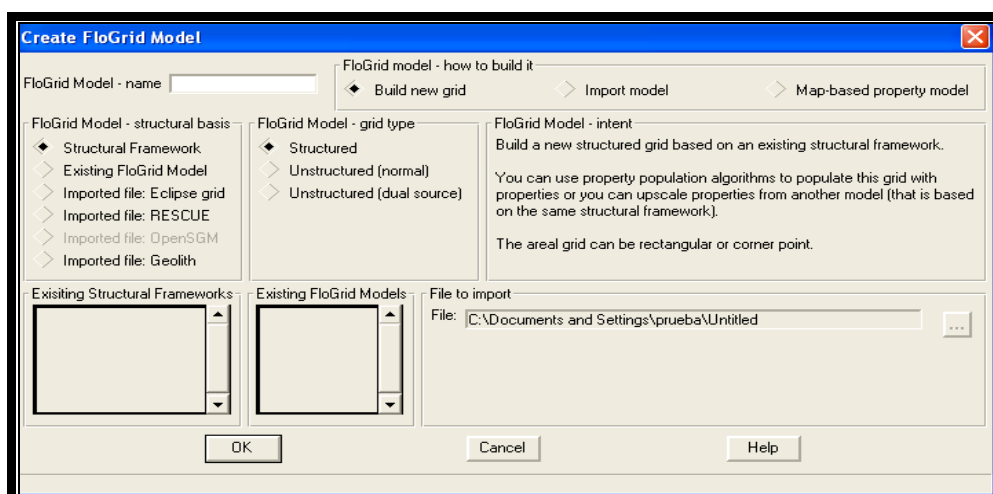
Create FloGrid Model

FloGrid Model - name

FloGrid model - how to build it
Build new grid
Import model
Map-based property model

FloGrid Model - structural basis
Structural Framework
Existing FloGrid Model
Imported file: Eclipse grid
Imported file: RESCUE
Imported file: OpenSGM
Imported file: Geolith

FloGrid Model - grid type
Structured
Unstructured (normal)
Unstructured (dual source)

FloGrid Model - intent
Build a new structured grid based on an existing structural framework.

You can use property population algorithms to populate this grid with properties or you can upscale properties from another model (that is based on the same structural framework).

The areal grid can be rectangular or corner point.

Exisiting Structural Frameworks

Existing FloGrid Models

File to import
File: C:\Documents and Settings\prueba\Untitled

...

OK
Cancel
Help